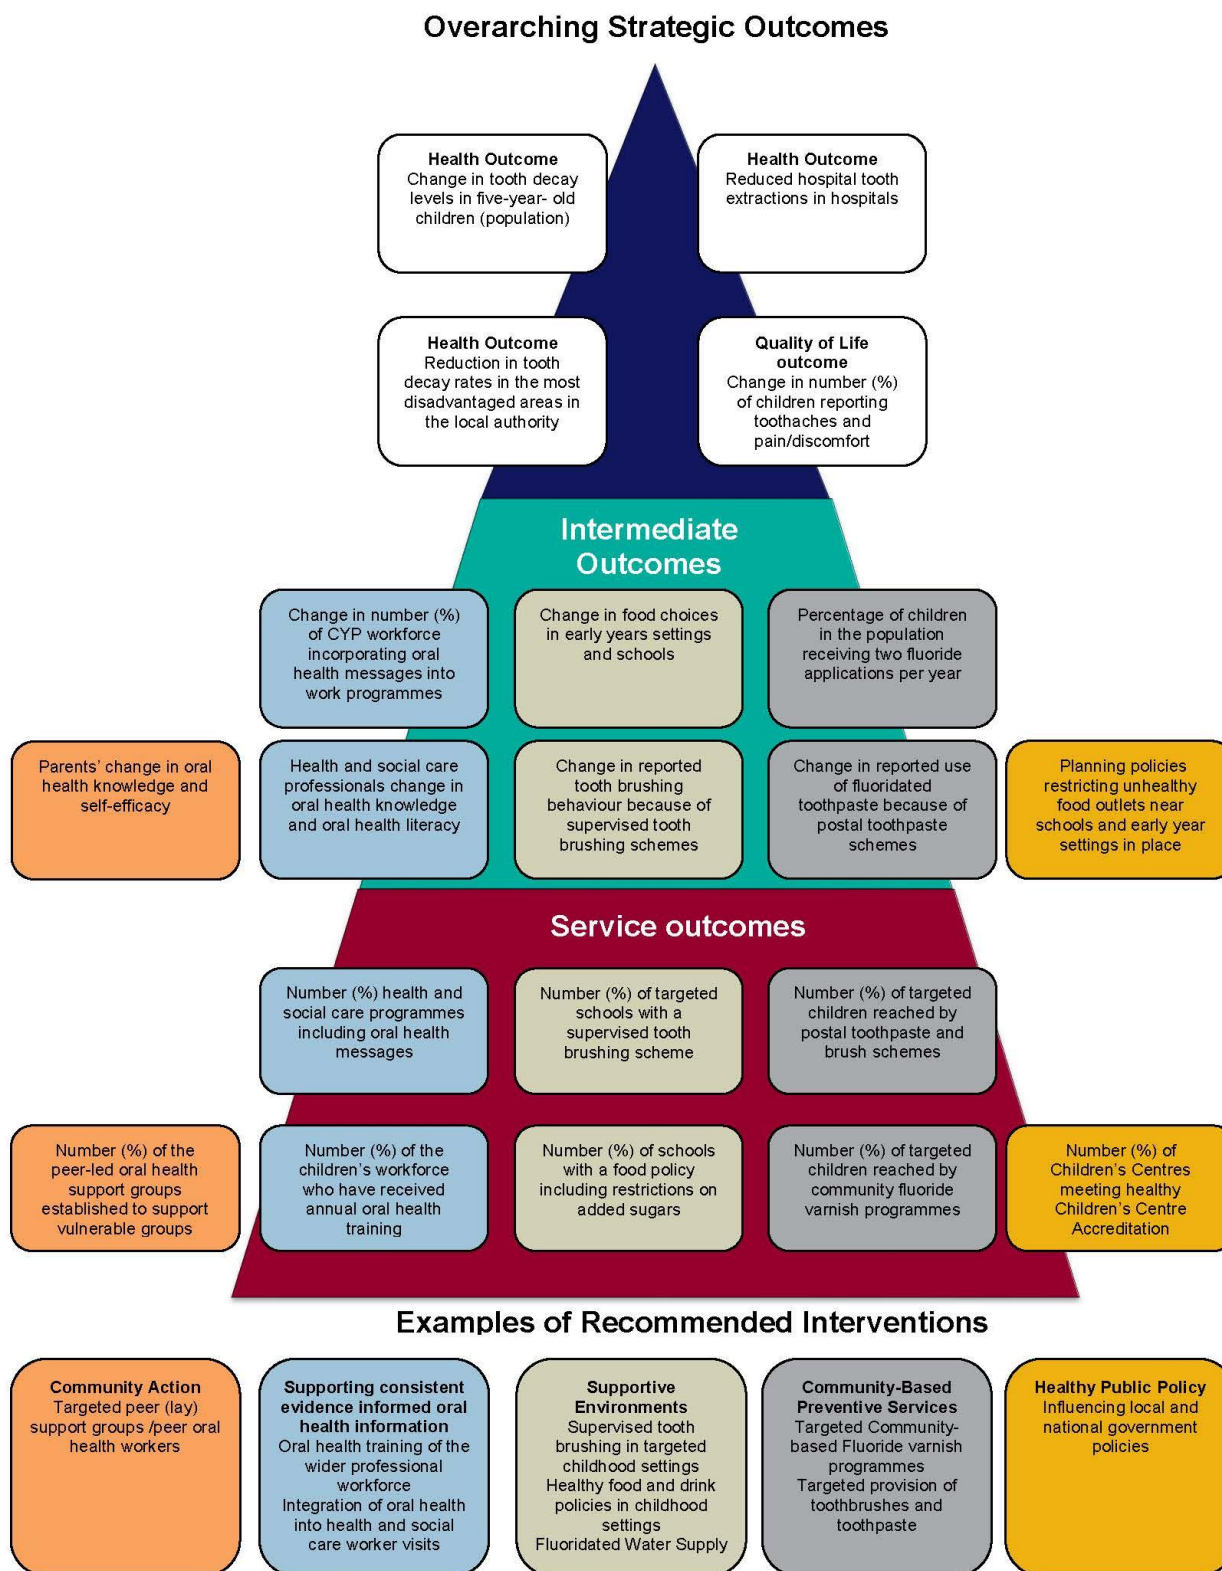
Overarching Strategic Outcomes

Health Outcome
Change in tooth decay levels in five-year- old children (population)

Health Outcome
Reduced hospital tooth extractions in hospitals

Health Outcome
Reduction in tooth decay rates in the most disadvantaged areas in the local authority

Quality of Life outcome
Change in number (%) of children reporting toothaches and pain/discomfort

Intermediate Outcomes

Change in number (%) of CYP workforce incorporating oral health messages into work programmes

Change in food choices in early years settings and schools

Percentage of children in the population receiving two fluoride applications per year

Parents' change in oral health knowledge and self-efficacy

Health and social care professionals change in oral health knowledge and oral health literacy

Change in reported tooth brushing behaviour because of supervised tooth brushing schemes

Change in reported use of fluoridated toothpaste because of postal toothpaste schemes

Planning policies restricting unhealthy food outlets near schools and early year settings in place

Service outcomes

Number (%) health and social care programmes including oral health messages

Number (%) of targeted schools with a supervised tooth brushing scheme

Number (%) of targeted children reached by postal toothpaste and brush schemes

Number (%) of the peer-led oral health support groups established to support vulnerable groups

Number (%) of the children's workforce who have received annual oral health training

Number (%) of schools with a food policy including restrictions on added sugars

Number (%) of targeted children reached by community fluoride varnish programmes

Number (%) of Children's Centres meeting healthy Children's Centre Accreditation

Examples of Recommended Interventions

Community Action
Targeted peer (lay) support groups /peer oral health workers

Supporting consistent evidence informed oral health information
Oral health training of the wider professional workforce
Integration of oral health into health and social care worker visits

Supportive Environments
Supervised tooth brushing in targeted childhood settings
Healthy food and drink policies in childhood settings
Fluoridated Water Supply

Community-Based Preventive Services
Targeted Community-based Fluoride varnish programmes
Targeted provision of toothbrushes and toothpaste

Healthy Public Policy
Influencing local and national government policies